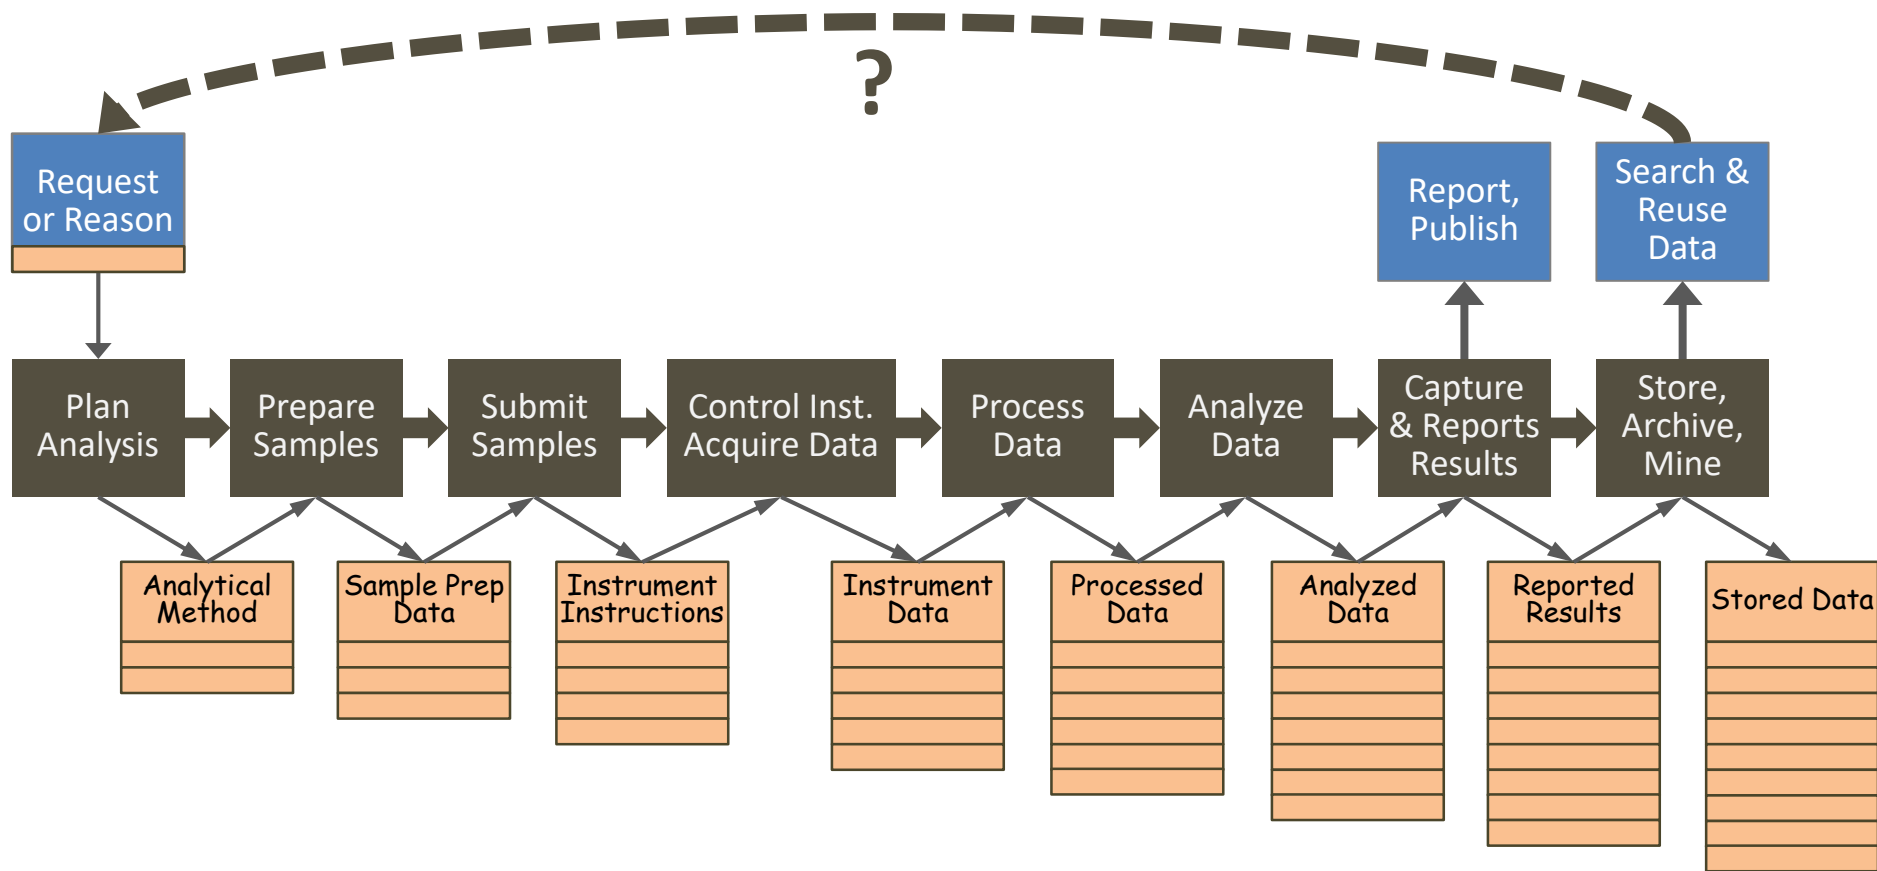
?

Request or Reason

Report, Publish

Search & Reuse Data

Plan Analysis

Prepare Samples

Submit Samples

Control Inst. Acquire Data

Process Data

Analyze Data

Capture & Reports Results

Store, Archive, Mine

Analytical Method

Sample Prep Data

Instrument Instructions

Instrument Data

Processed Data

Analyzed Data

Reported Results

Stored Data